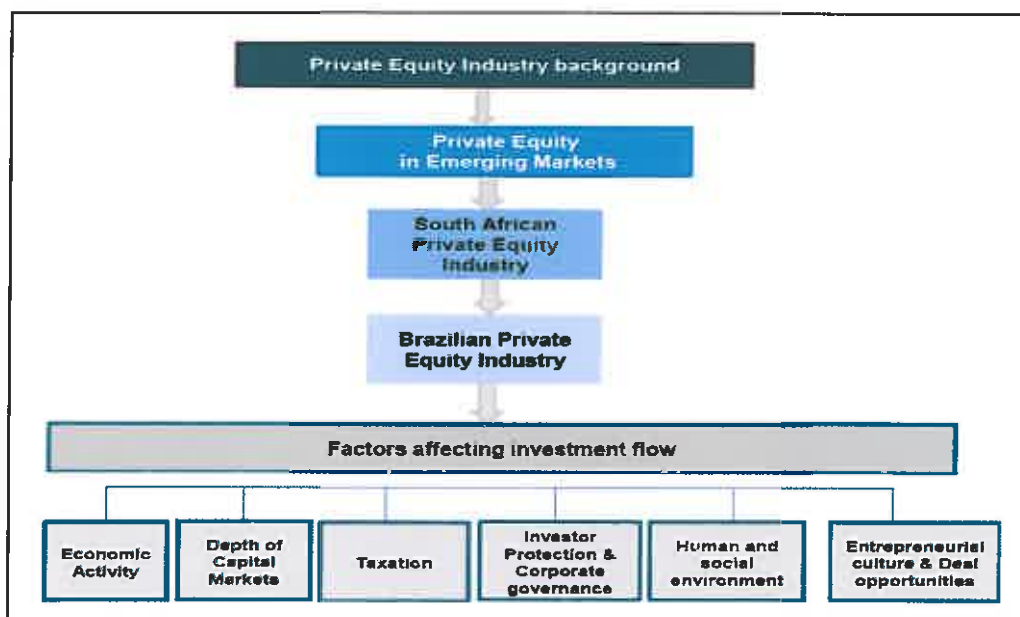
Private Equity Industry background

Private Equity in Emerging Markets

South African Private Equity Industry

Brazilian Private Equity Industry

Factors affecting investment flow

Economic Activity

Depth of Capital Markets

Taxation

Investor Protection & Corporate governance

Human and social environment

Entrepreneurial culture & Deal opportunities